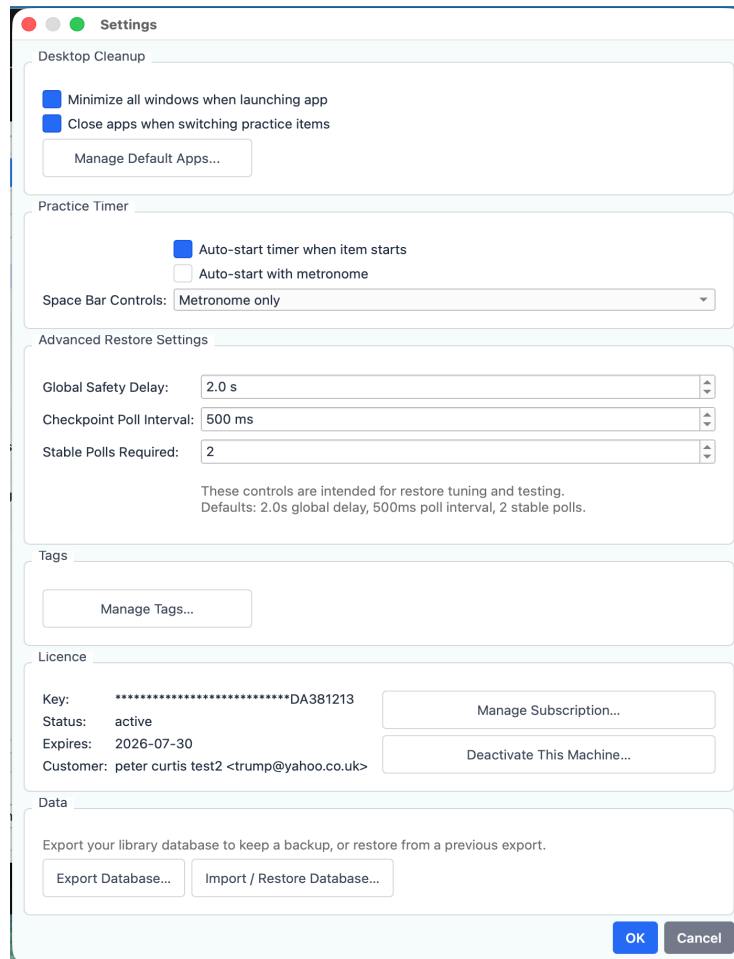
Settings

Desktop Cleanup

Minimize all windows when launching app
Close apps when switching practice items
Manage Default Apps...

Practice Timer

Auto-start timer when item starts
Auto-start with metronome
Space Bar Controls: Metronome only

Advanced Restore Settings

Global Safety Delay: 2.0 s
Checkpoint Poll Interval: 500 ms
Stable Polls Required: 2

These controls are intended for restore tuning and testing.
Defaults: 2.0s global delay, 500ms poll interval, 2 stable polls.

Tags

Manage Tags...

Licence

Key: ****************************DA381213
Status: active
Expires: 2026-07-30
Customer: peter curtis test2 <trump@yahoo.co.uk>

Manage Subscription...
Deactivate This Machine...

Data

Export your library database to keep a backup, or restore from a previous export.
Export Database... Import / Restore Database...

OK Cancel